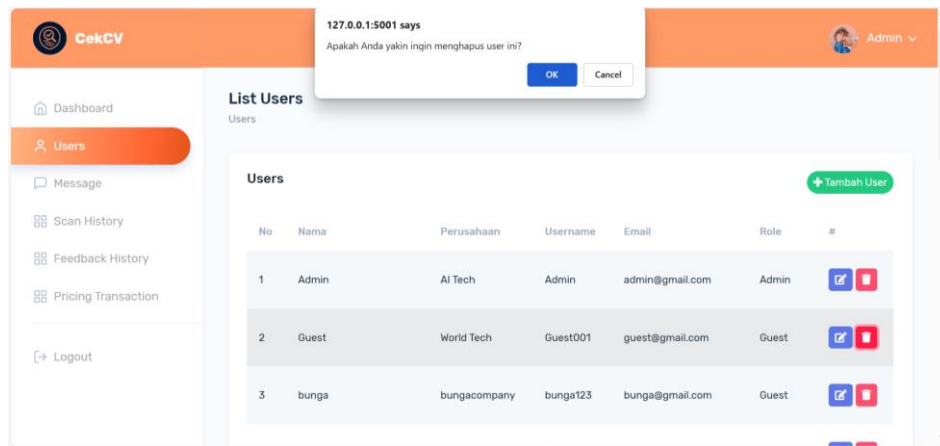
CekCV

127.0.0.1:5001 says
Apakah Anda yakin ingin menghapus user ini?
OK Cancel

Admin

Dashboard
Users
Message
Scan History
Feedback History
Pricing Transaction
Logout

List Users
Users

Users
Tambah User

| No | Nama | Perusahaan | Username | Email | Role | # |
|---|---|---|---|---|---|---|
| 1 | Admin | AI Tech | Admin | admin@gmail.com | Admin | |
| 2 | Guest | World Tech | Guest001 | guest@gmail.com | Guest | |
| 3 | bunga | bungacompany | bunga123 | bunga@gmail.com | Guest | |